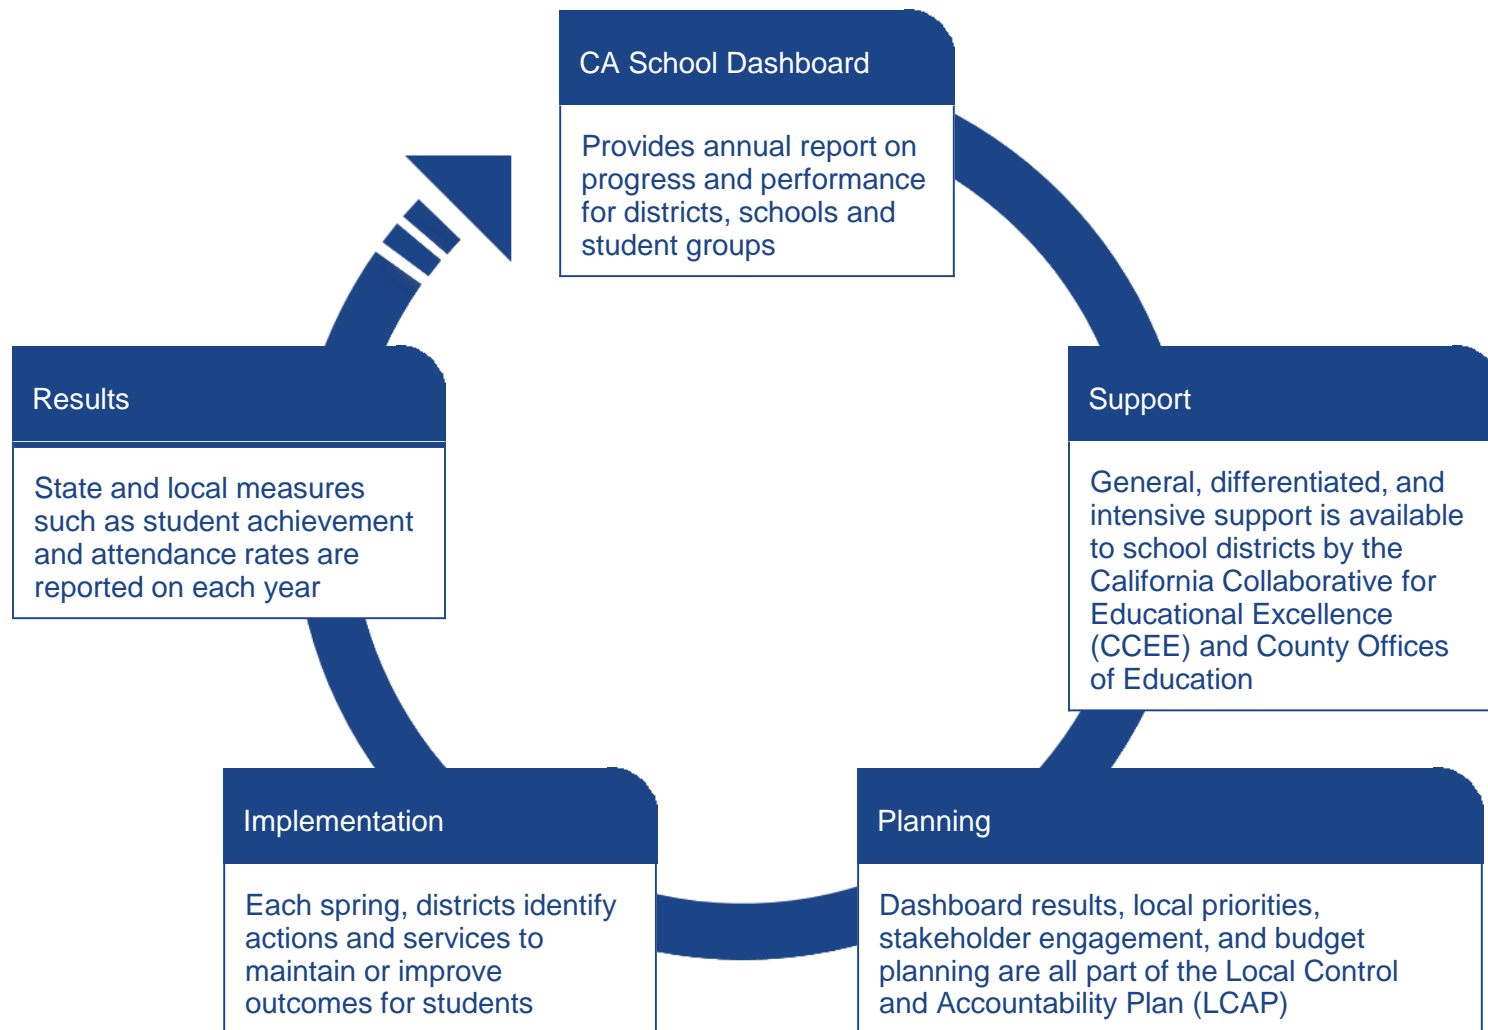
CA School Dashboard

Provides annual report on progress and performance for districts, schools and student groups

Support

General, differentiated, and intensive support is available to school districts by the California Collaborative for Educational Excellence (CCEE) and County Offices of Education

Planning

Dashboard results, local priorities, stakeholder engagement, and budget planning are all part of the Local Control and Accountability Plan (LCAP)

Implementation

Each spring, districts identify actions and services to maintain or improve outcomes for students

Results

State and local measures such as student achievement and attendance rates are reported on each year